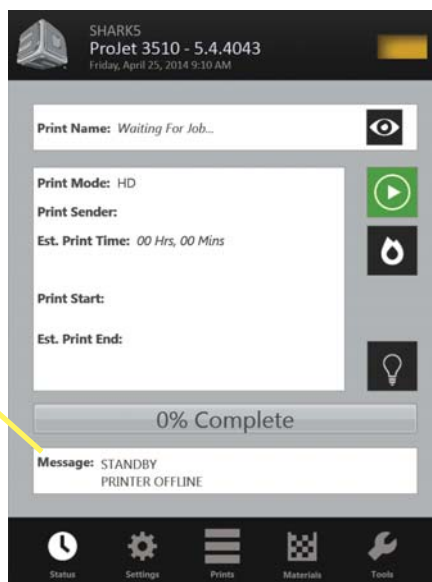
SHARKS
ProJet 3510 - 5.4.4043
Friday, April 25, 2014 9:10 AM

Print Name: Waiting For Job...

Print Mode: HD
Print Sender:
Est. Print Time: 00 Hrs, 00 Mins

Print Start:

Est. Print End:

0% Complete

Message: STANDBY
PRINTER OFFLINE

Status Settings Prints Materials Tools